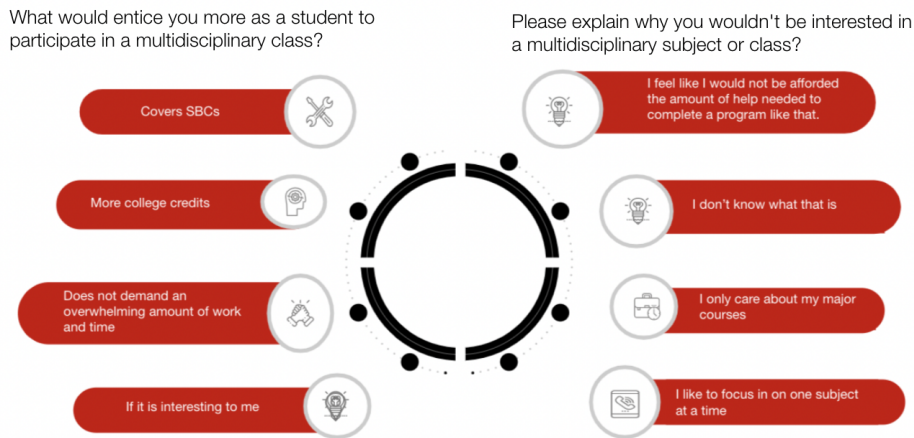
What would entice you more as a student to participate in a multidisciplinary class?

Covers SBCs

More college credits

Does not demand an overwhelming amount of work and time

If it is interesting to me

Please explain why you wouldn't be interested in a multidisciplinary subject or class?

I feel like I would not be afforded the amount of help needed to complete a program like that.

I don't know what that is

I only care about my major courses

I like to focus in on one subject at a time